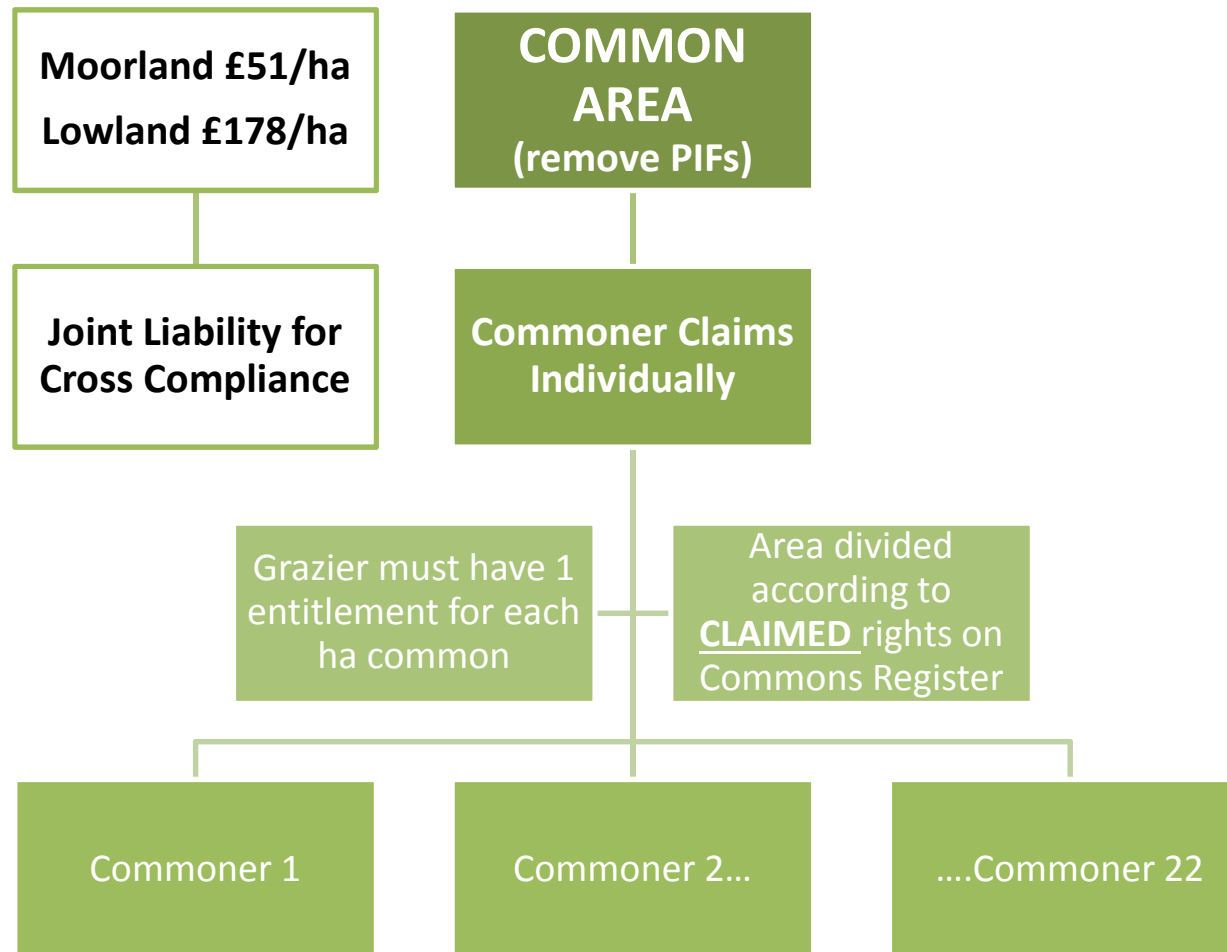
Moorland £51/ha
Lowland £178/ha

COMMON AREA
(remove PIFs)

Joint Liability for Cross Compliance

Commoner Claims Individually

Grazier must have 1 entitlement for each ha common

Area divided according to CLAIMED rights on Commons Register

Commoner 1

Commoner 2…

….Commoner 22